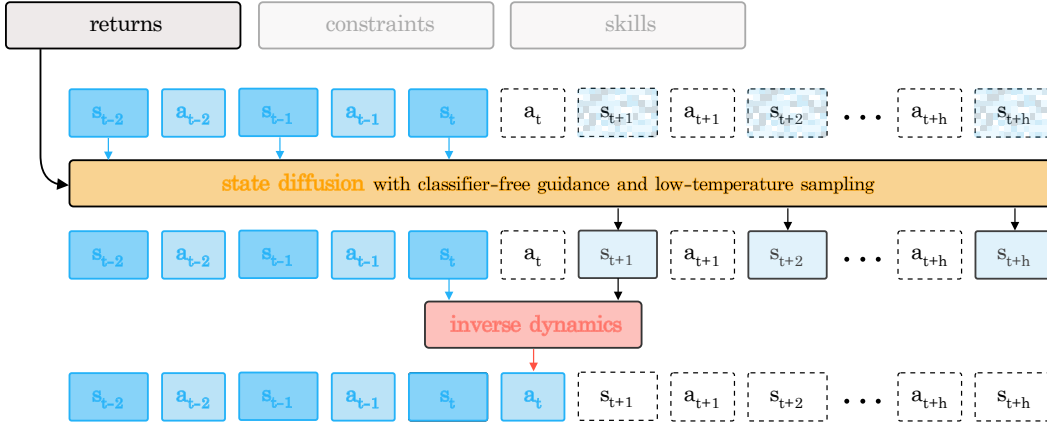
returns
constraints
skills

$\mathbf{s_{t-2}}$ $\mathbf{a_{t-2}}$ $\mathbf{s_{t-1}}$ $\mathbf{a_{t-1}}$ $\mathbf{s_t}$ $a_t$ $s_{t+1}$ $a_{t+1}$ $s_{t+2}$ ... $a_{t+h}$ $s_{t+h}$

state diffusion with classifier-free guidance and low-temperature sampling

$\mathbf{s_{t-2}}$ $\mathbf{a_{t-2}}$ $\mathbf{s_{t-1}}$ $\mathbf{a_{t-1}}$ $\mathbf{s_t}$ $a_t$ $s_{t+1}$ $a_{t+1}$ $s_{t+2}$ ... $a_{t+h}$ $s_{t+h}$

inverse dynamics

$\mathbf{s_{t-2}}$ $\mathbf{a_{t-2}}$ $\mathbf{s_{t-1}}$ $\mathbf{a_{t-1}}$ $\mathbf{s_t}$ $\mathbf{a_t}$ $s_{t+1}$ $a_{t+1}$ $s_{t+2}$ ... $a_{t+h}$ $s_{t+h}$